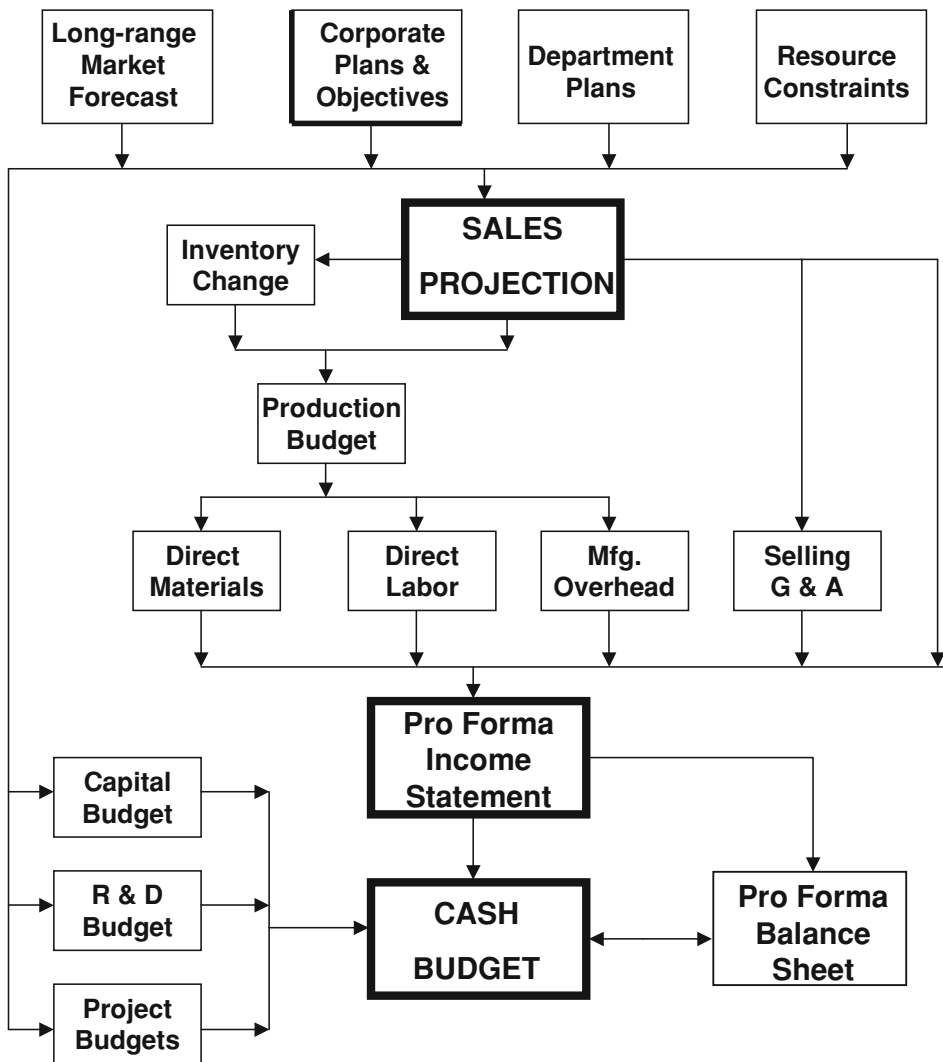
Long-range Market Forecast

Corporate Plans & Objectives

Department Plans

Resource Constraints

SALES PROJECTION

Inventory Change

Production Budget

Direct Materials

Direct Labor

Mfg. Overhead

Selling G & A

Pro Forma Income Statement

Capital Budget

R & D Budget

Project Budgets

CASH BUDGET

Pro Forma Balance Sheet